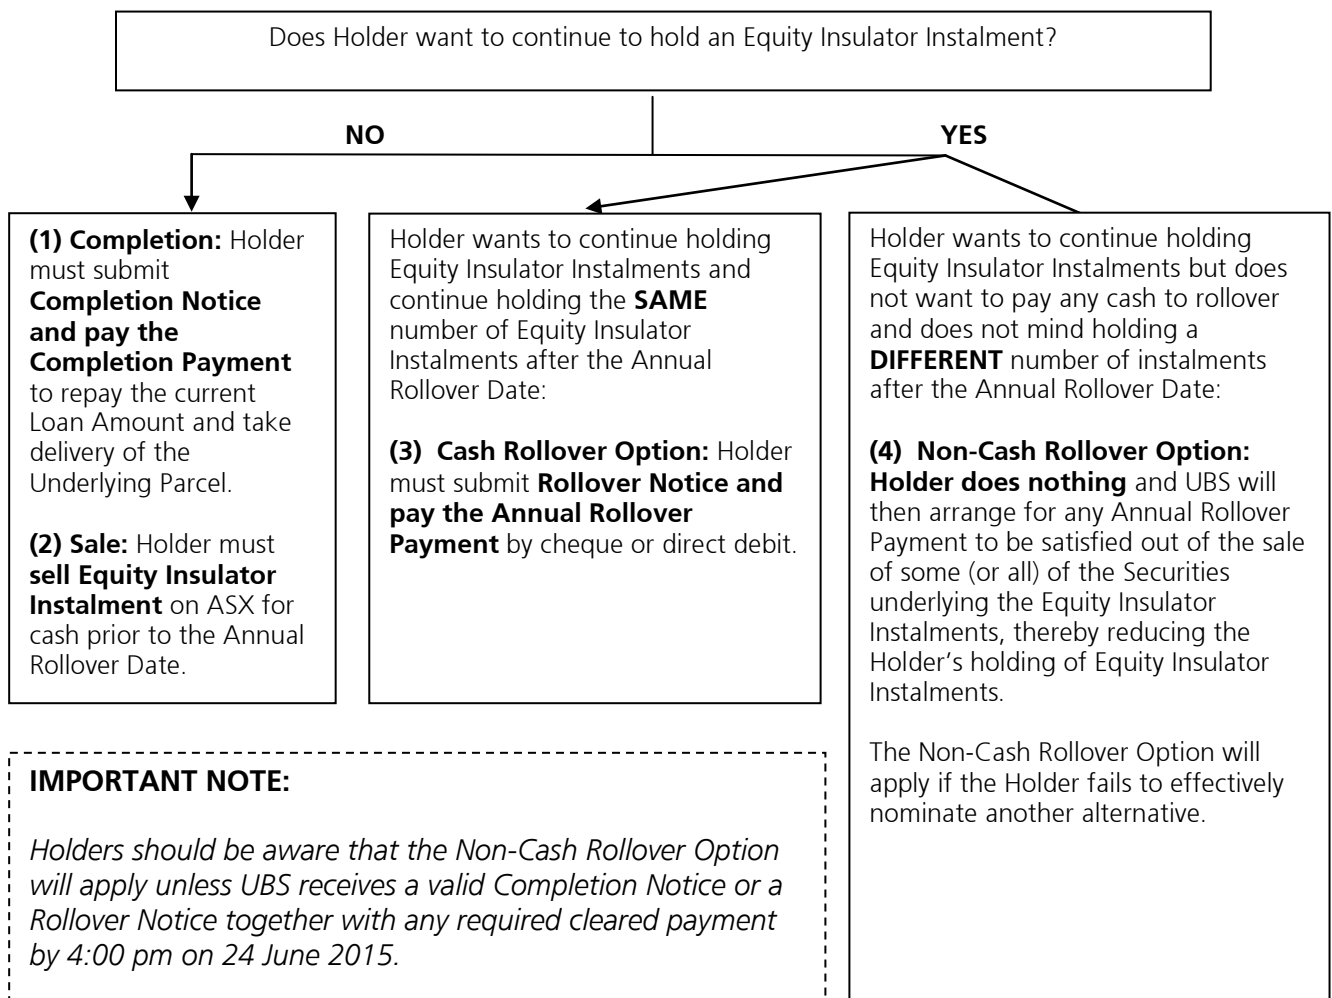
Does Holder want to continue to hold an Equity Insulator Instalment?

NO

YES

(1) Completion: Holder must submit Completion Notice and pay the Completion Payment to repay the current Loan Amount and take delivery of the Underlying Parcel.

(2) Sale: Holder must sell Equity Insulator Instalment on ASX for cash prior to the Annual Rollover Date.

Holder wants to continue holding Equity Insulator Instalments and continue holding the SAME number of Equity Insulator Instalments after the Annual Rollover Date:

(3) Cash Rollover Option: Holder must submit Rollover Notice and pay the Annual Rollover Payment by cheque or direct debit.

Holder wants to continue holding Equity Insulator Instalments but does not want to pay any cash to rollover and does not mind holding a DIFFERENT number of instalments after the Annual Rollover Date:

(4) Non-Cash Rollover Option: Holder does nothing and UBS will then arrange for any Annual Rollover Payment to be satisfied out of the sale of some (or all) of the Securities underlying the Equity Insulator Instalments, thereby reducing the Holder's holding of Equity Insulator Instalments.

The Non-Cash Rollover Option will apply if the Holder fails to effectively nominate another alternative.

IMPORTANT NOTE:

Holders should be aware that the Non-Cash Rollover Option will apply unless UBS receives a valid Completion Notice or a Rollover Notice together with any required cleared payment by 4:00 pm on 24 June 2015.